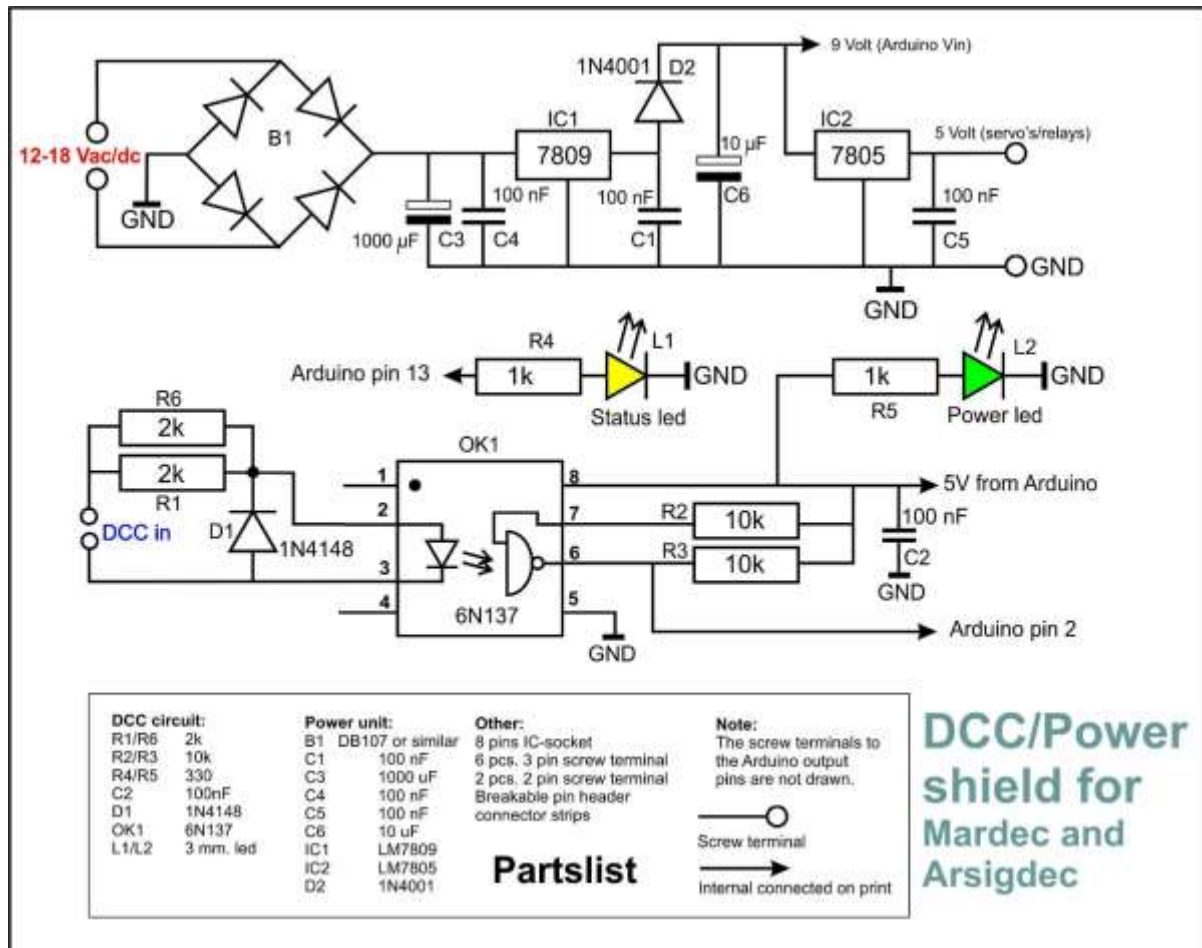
9 Volt (Arduino Vin)

1N4001 D2

IC1

IC2

5 Volt (servo's/relays)

12-18 Vac/dc

B1

7809

10 µF

7805

GND

100 nF

100 nF

C6

100 nF

1000 µF C3 C4

C1

C5

GND

GND

R4

L1

L2

Arduino pin 13

1k

GND

1k

GND

R6

Status led

R5

Power led

2k

OK1

2k

1

8

5V from Arduino

R1

2

7

R2

10k

100 nF

DCC in

D1

1N4148

6

R3

10k

C2

3

GND

4

5

6N137

Arduino pin 2

GND

DCC circuit:

| | |
|---|---|
| R1/R6 | 2k |
| R2/R3 | 10k |
| R4/R5 | 330 |
| C2 | 100nF |
| D1 | 1N4148 |
| OK1 | 6N137 |
| L1/L2 | 3 mm. led |

Power unit:

| | |
|---|---|
| B1 | DB107 or similar |
| C1 | 100 nF |
| C3 | 1000 uF |
| C4 | 100 nF |
| C5 | 100 nF |
| C6 | 10 uF |
| IC1 | LM7809 |
| IC2 | LM7805 |
| D2 | 1N4001 |

Other:
8 pins IC-socket
6 pcs. 3 pin screw terminal
2 pcs. 2 pin screw terminal
Breakable pin header connector strips

Partslist

Note:
The screw terminals to the Arduino output pins are not drawn.

Screw terminal

Internal connected on print

DCC/Power shield for Mardec and Arsigdec